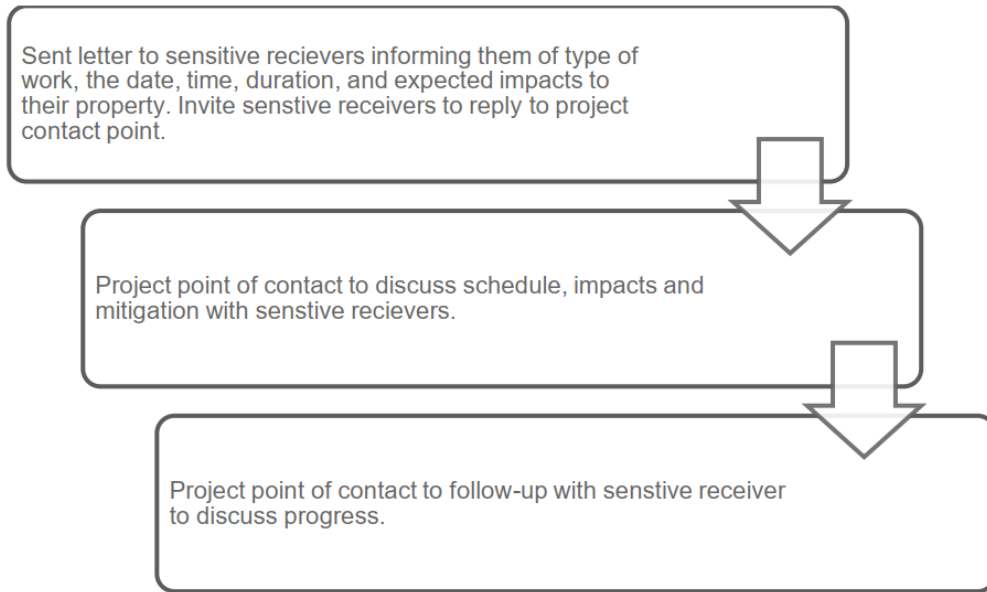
Sent letter to sensitive recievers informing them of type of work, the date, time, duration, and expected impacts to their property. Invite senstive receivers to reply to project contact point.

Project point of contact to discuss schedule, impacts and mitigation with senstive recievers.

Project point of contact to follow-up with senstive receiver to discuss progress.